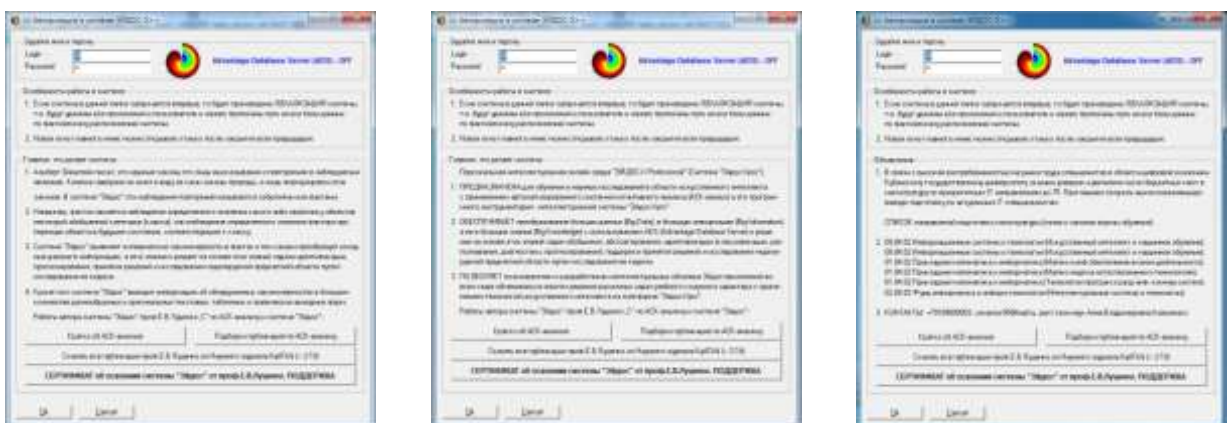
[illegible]
Login: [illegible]
Password: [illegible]
Advantage Database Server (ADS) - OFF
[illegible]
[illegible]
Ok
Cancel

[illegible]
Login: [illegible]
Password: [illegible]
Advantage Database Server (ADS) - OFF
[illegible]
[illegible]
Ok
Cancel

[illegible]
Login: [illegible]
Password: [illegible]
Advantage Database Server (ADS) - OFF
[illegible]
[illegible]
Ok
Cancel